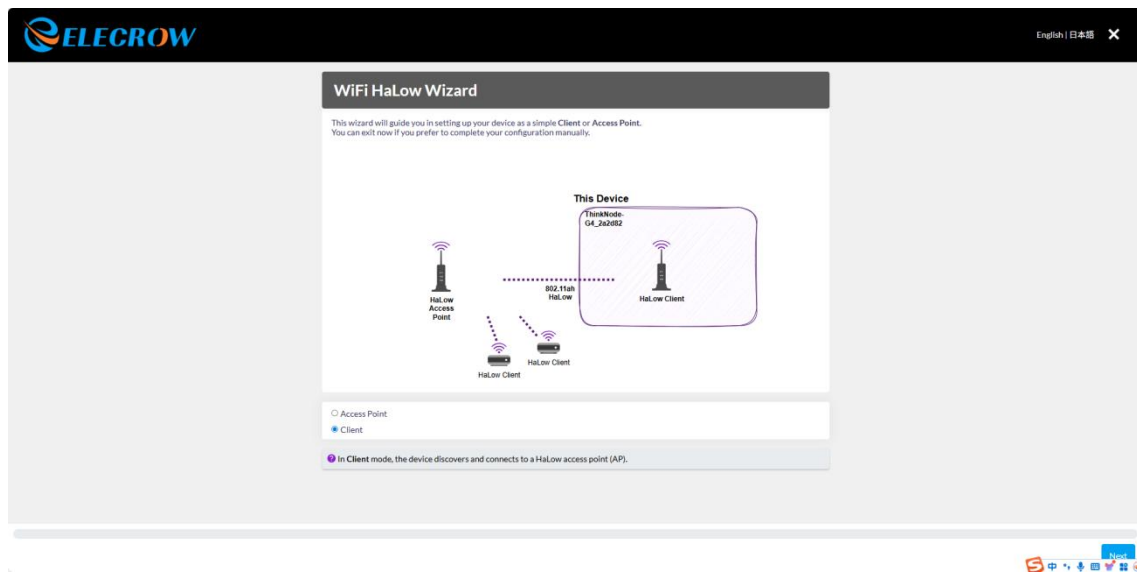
ELECROW

English | 日本語 ✕

WiFi HaLow Wizard

This wizard will guide you in setting up your device as a simple Client or Access Point.
You can exit now if you prefer to complete your configuration manually.

This Device

ThinkNode-G4_2a2d82

HaLow Access Point

802.11ah HaLow

HaLow Client

HaLow Client

HaLow Client

○ Access Point
● Client

In Client mode, the device discovers and connects to a HaLow access point (AP).

Next

中